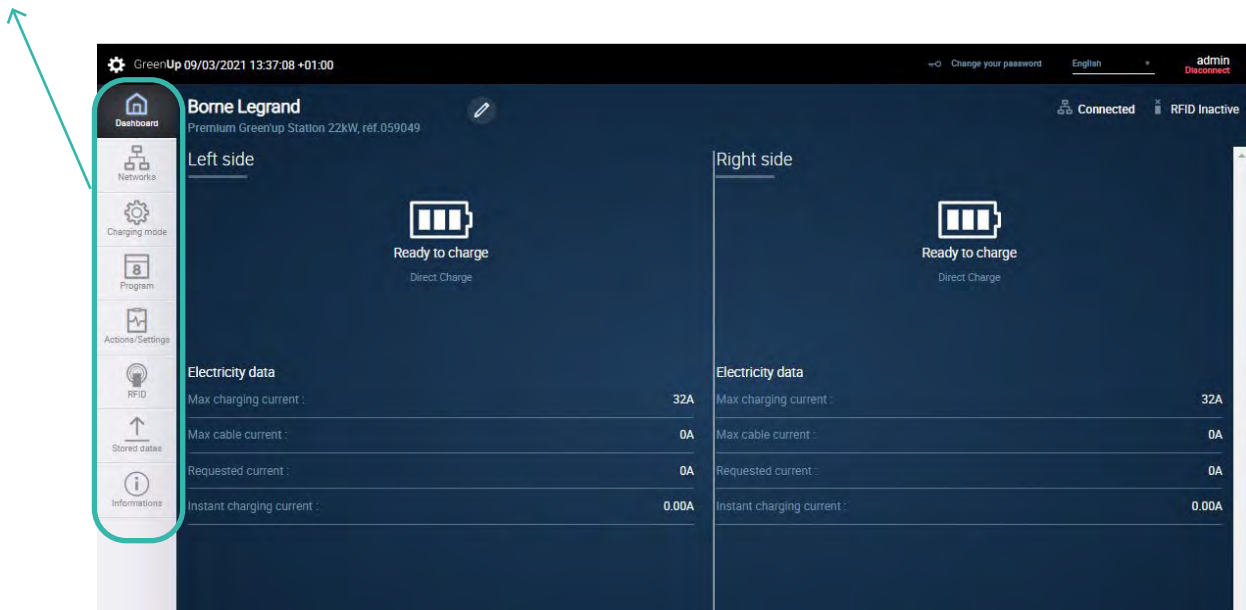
GreenUp 09/03/2021 13:37:08 +01:00

Change your password
English
admin
Disconnect

Dashboard
Networks
Charging mode
8
Program
Actions/Settings
RFID
Stored datas
Informations

Borne Legrand
Premium Green'up Station 22kW, réf.059049

Connected
RFID Inactive

Left side

Ready to charge
Direct Charge

Electricity data

| | |
|---|---|
| Max charging current : | 32A |
| Max cable current : | 0A |
| Requested current : | 0A |
| Instant charging current : | 0.00A |

Right side

Ready to charge
Direct Charge

Electricity data

| | |
|---|---|
| Max charging current : | 32A |
| Max cable current : | 0A |
| Requested current : | 0A |
| Instant charging current : | 0.00A |